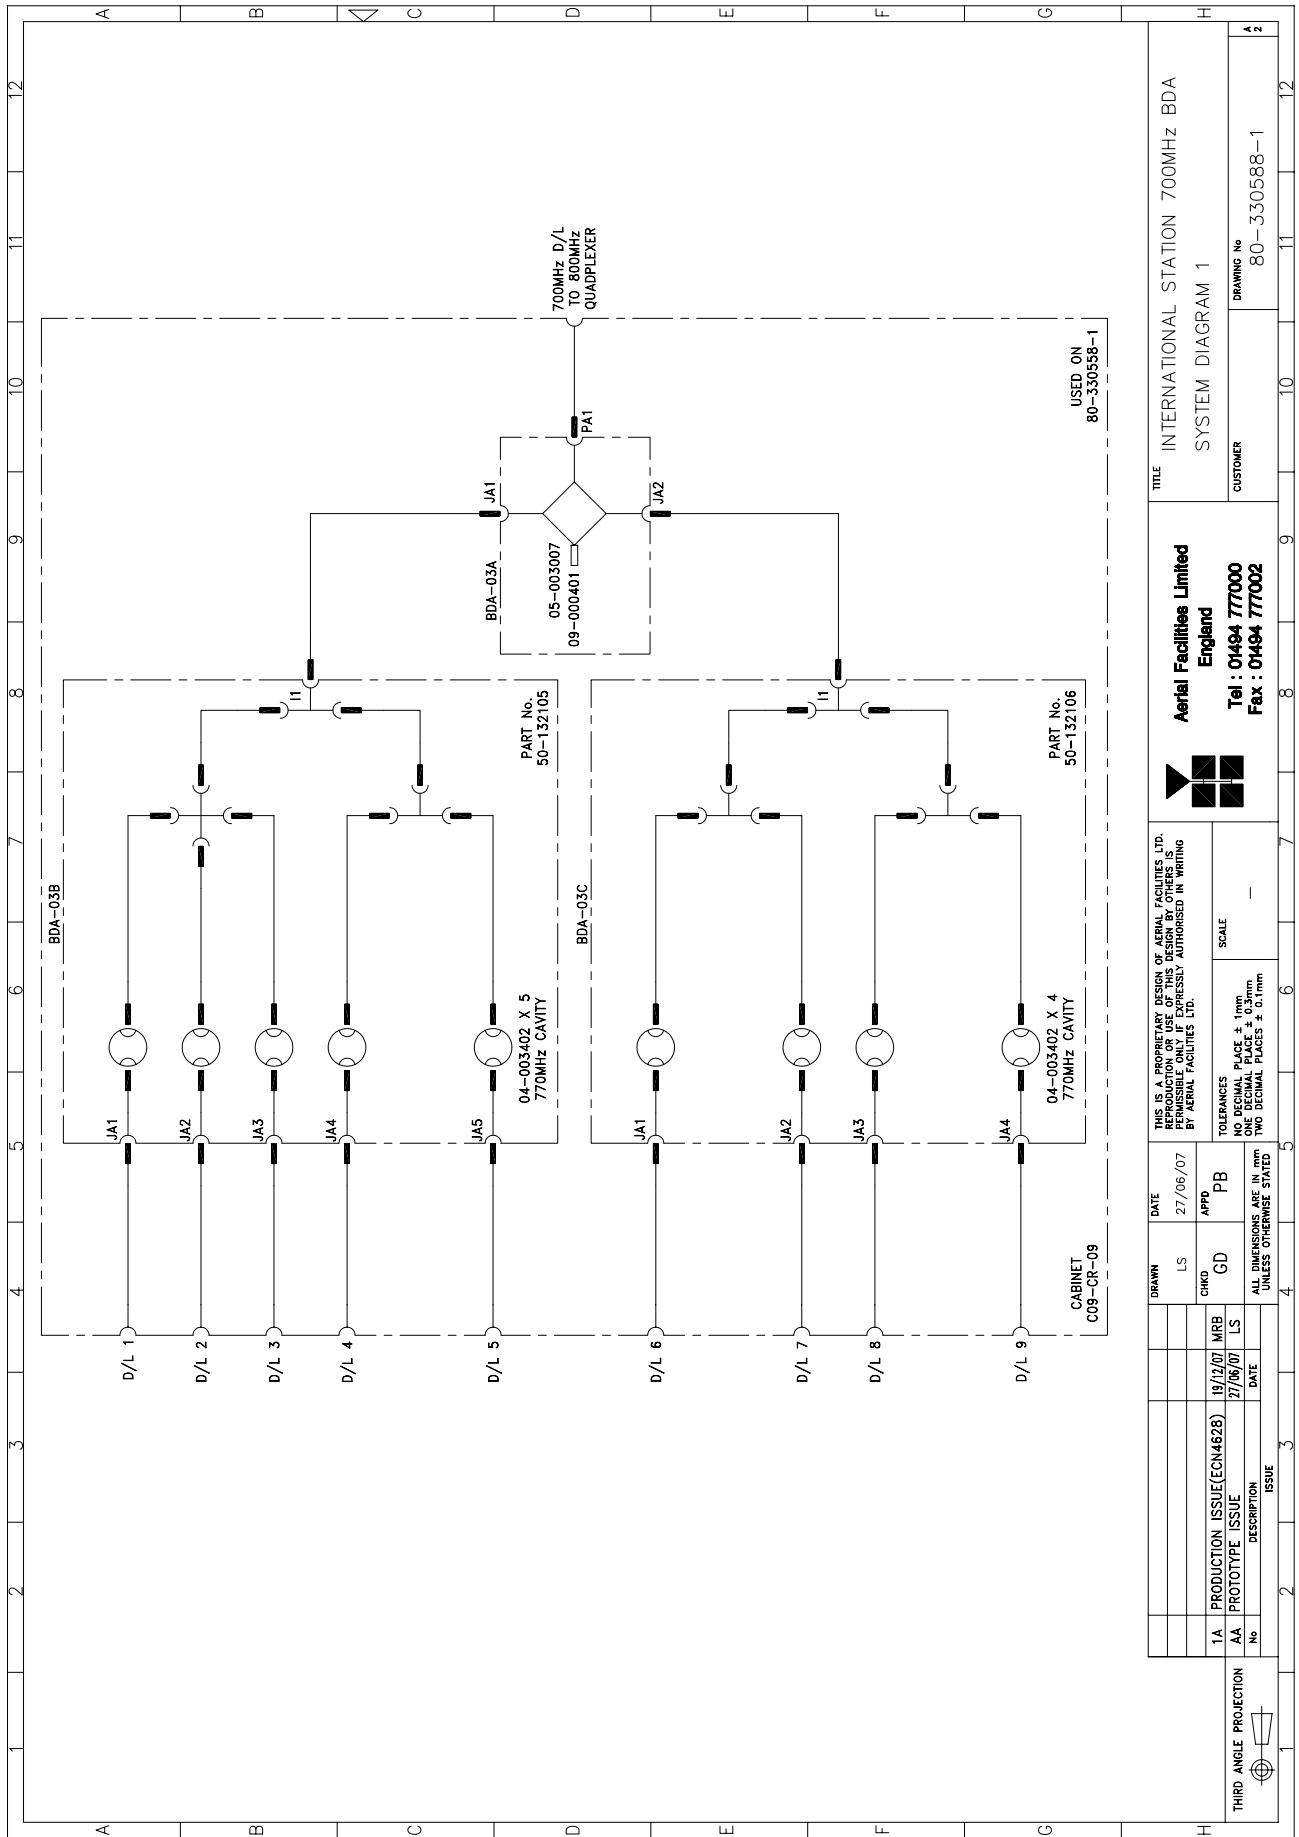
A B C D E F G H

12 11 10 9 8 7 6 5 4 3 2 1

700MHz D/L TO 800MHz QUADPLEXER

USED ON 80-330558-1

PA1

JA1

JA2

BDA-03A

05-003007

09-000401

I1

PART No. 50-132105

PART No. 50-132106

BDA-03B

BDA-03C

04-003402 X 5 770MHz CAVITY

04-003402 X 4 770MHz CAVITY

JA1 JA2 JA3 JA4 JA5

JA1 JA2 JA3 JA4

CABINET C09-CR-09

D/L 1 D/L 2 D/L 3 D/L 4 D/L 5 D/L 6 D/L 7 D/L 8 D/L 9

TITLE
INTERNATIONAL STATION 700MHz BDA
SYSTEM DIAGRAM 1

CUSTOMER

DRAWING No
80-330588-1

A2

Aerial Facilities Limited
England
Tel : 01494 777000
Fax : 01494 777002

THIS IS A PROPRIETARY DESIGN OF AERIAL FACILITIES LTD. REPRODUCTION OR USE OF THIS DESIGN BY OTHERS IS PERMISSIBLE ONLY IF EXPRESSLY AUTHORISED IN WRITING BY AERIAL FACILITIES LTD.

TOLERANCES
NO DECIMAL PLACE ± 1mm
ONE DECIMAL PLACE ± 0.5mm
TWO DECIMAL PLACES ± 0.1mm

SCALE
—

DRAWN LS
DATE 27/06/07
CHKD GD
APPD PB

ALL DIMENSIONS ARE IN mm UNLESS OTHERWISE STATED

| No | DESCRIPTION | DATE | |
|---|---|---|---|
| 1A | PRODUCTION ISSUE(ECN4628) | 19/12/07 | MRB |
| AA | PROTOTYPE ISSUE | 27/06/07 | LS |

ISSUE

THIRD ANGLE PROJECTION